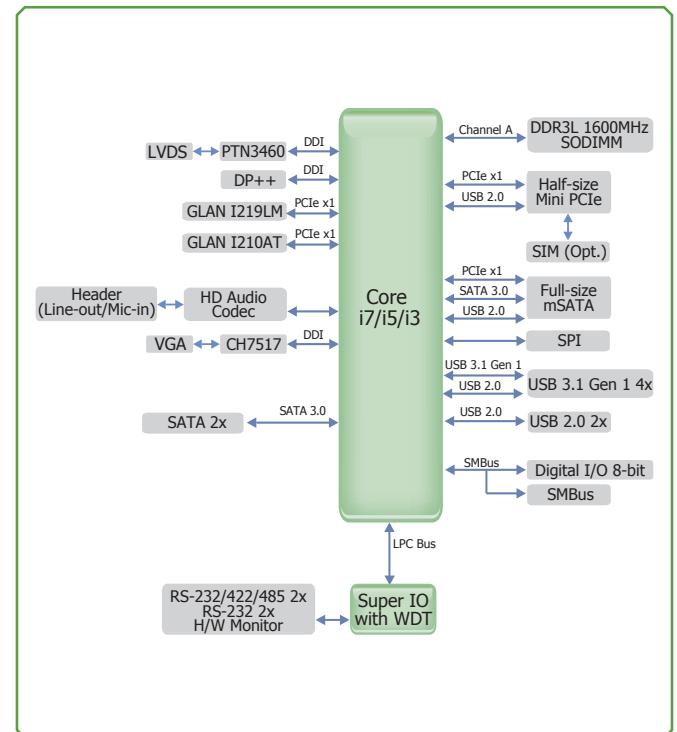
Core i7/i5/i3

LVDS
PTN3460
DDI
DP++
DDI
GLAN I219LM
PCIe x1
GLAN I210AT
PCIe x1
Header (Line-out/Mic-in)
HD Audio Codec
VGA
CH7517
DDI
SATA 2x
SATA 3.0

Channel A
DDR3L 1600MHz SODIMM
PCIe x1
USB 2.0
Half-size Mini PCIe
SIM (Opt.)
PCIe x1
SATA 3.0
USB 2.0
Full-size mSATA
SPI
USB 3.1 Gen 1
USB 2.0
USB 3.1 Gen 1 4x
USB 2.0
USB 2.0 2x
SMBus
Digital I/O 8-bit
SMBus

LPC Bus
RS-232/422/485 2x
RS-232 2x
H/W Monitor
Super IO with WDT